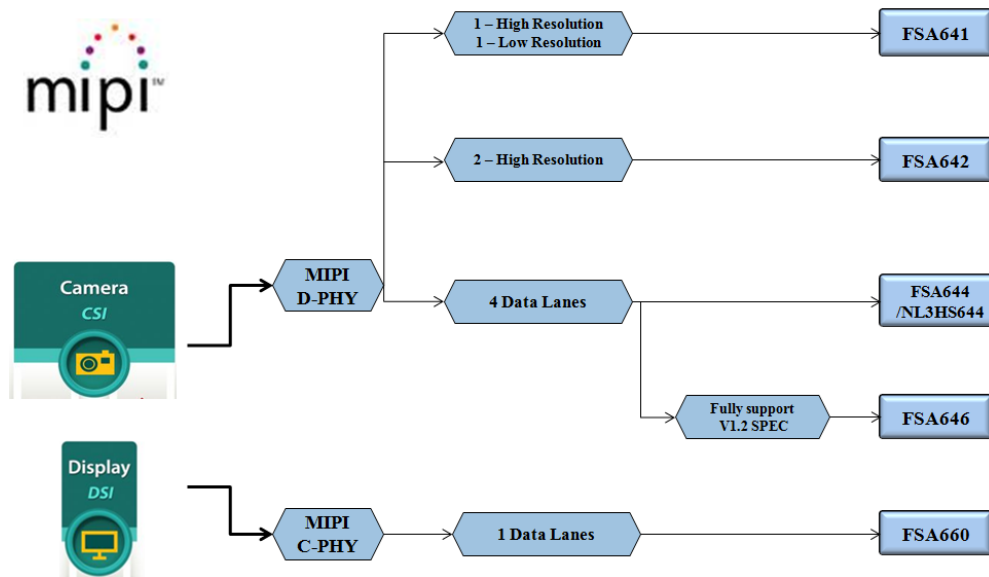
mipi™

Camera
CSI

Display
DSI

MIPI
D-PHY

MIPI
C-PHY

1 – High Resolution
1 – Low Resolution

2 – High Resolution

4 Data Lanes

Fully support
V1.2 SPEC

1 Data Lanes

FSA641

FSA642

FSA644
/NL3HS644

FSA646

FSA660